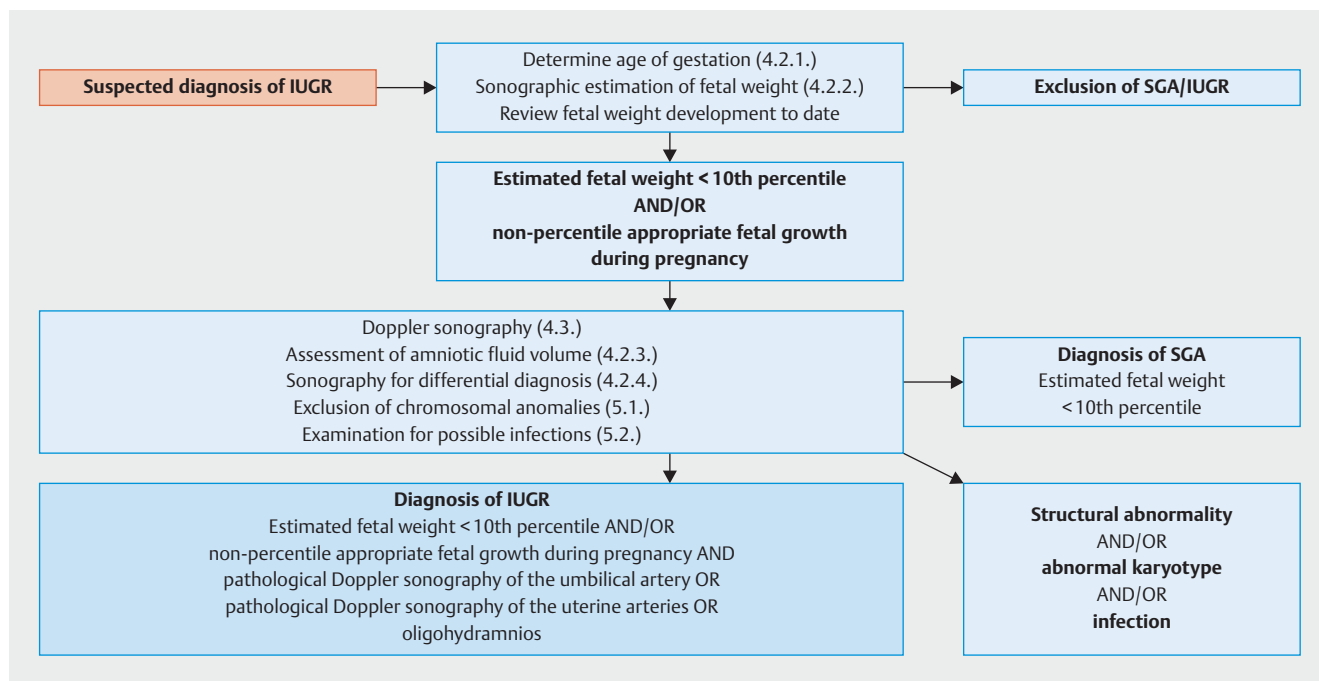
Suspected diagnosis of IUGR

Determine age of gestation (4.2.1.)
Sonographic estimation of fetal weight (4.2.2.)
Review fetal weight development to date

Exclusion of SGA/IUGR

Estimated fetal weight < 10th percentile
AND/OR
non-percentile appropriate fetal growth during pregnancy

Doppler sonography (4.3.)
Assessment of amniotic fluid volume (4.2.3.)
Sonography for differential diagnosis (4.2.4.)
Exclusion of chromosomal anomalies (5.1.)
Examination for possible infections (5.2.)

Diagnosis of SGA
Estimated fetal weight
< 10th percentile

Diagnosis of IUGR
Estimated fetal weight < 10th percentile AND/OR
non-percentile appropriate fetal growth during pregnancy AND
pathological Doppler sonography of the umbilical artery OR
pathological Doppler sonography of the uterine arteries OR
oligohydramnios

Structural abnormality
AND/OR
abnormal karyotype
AND/OR
infection